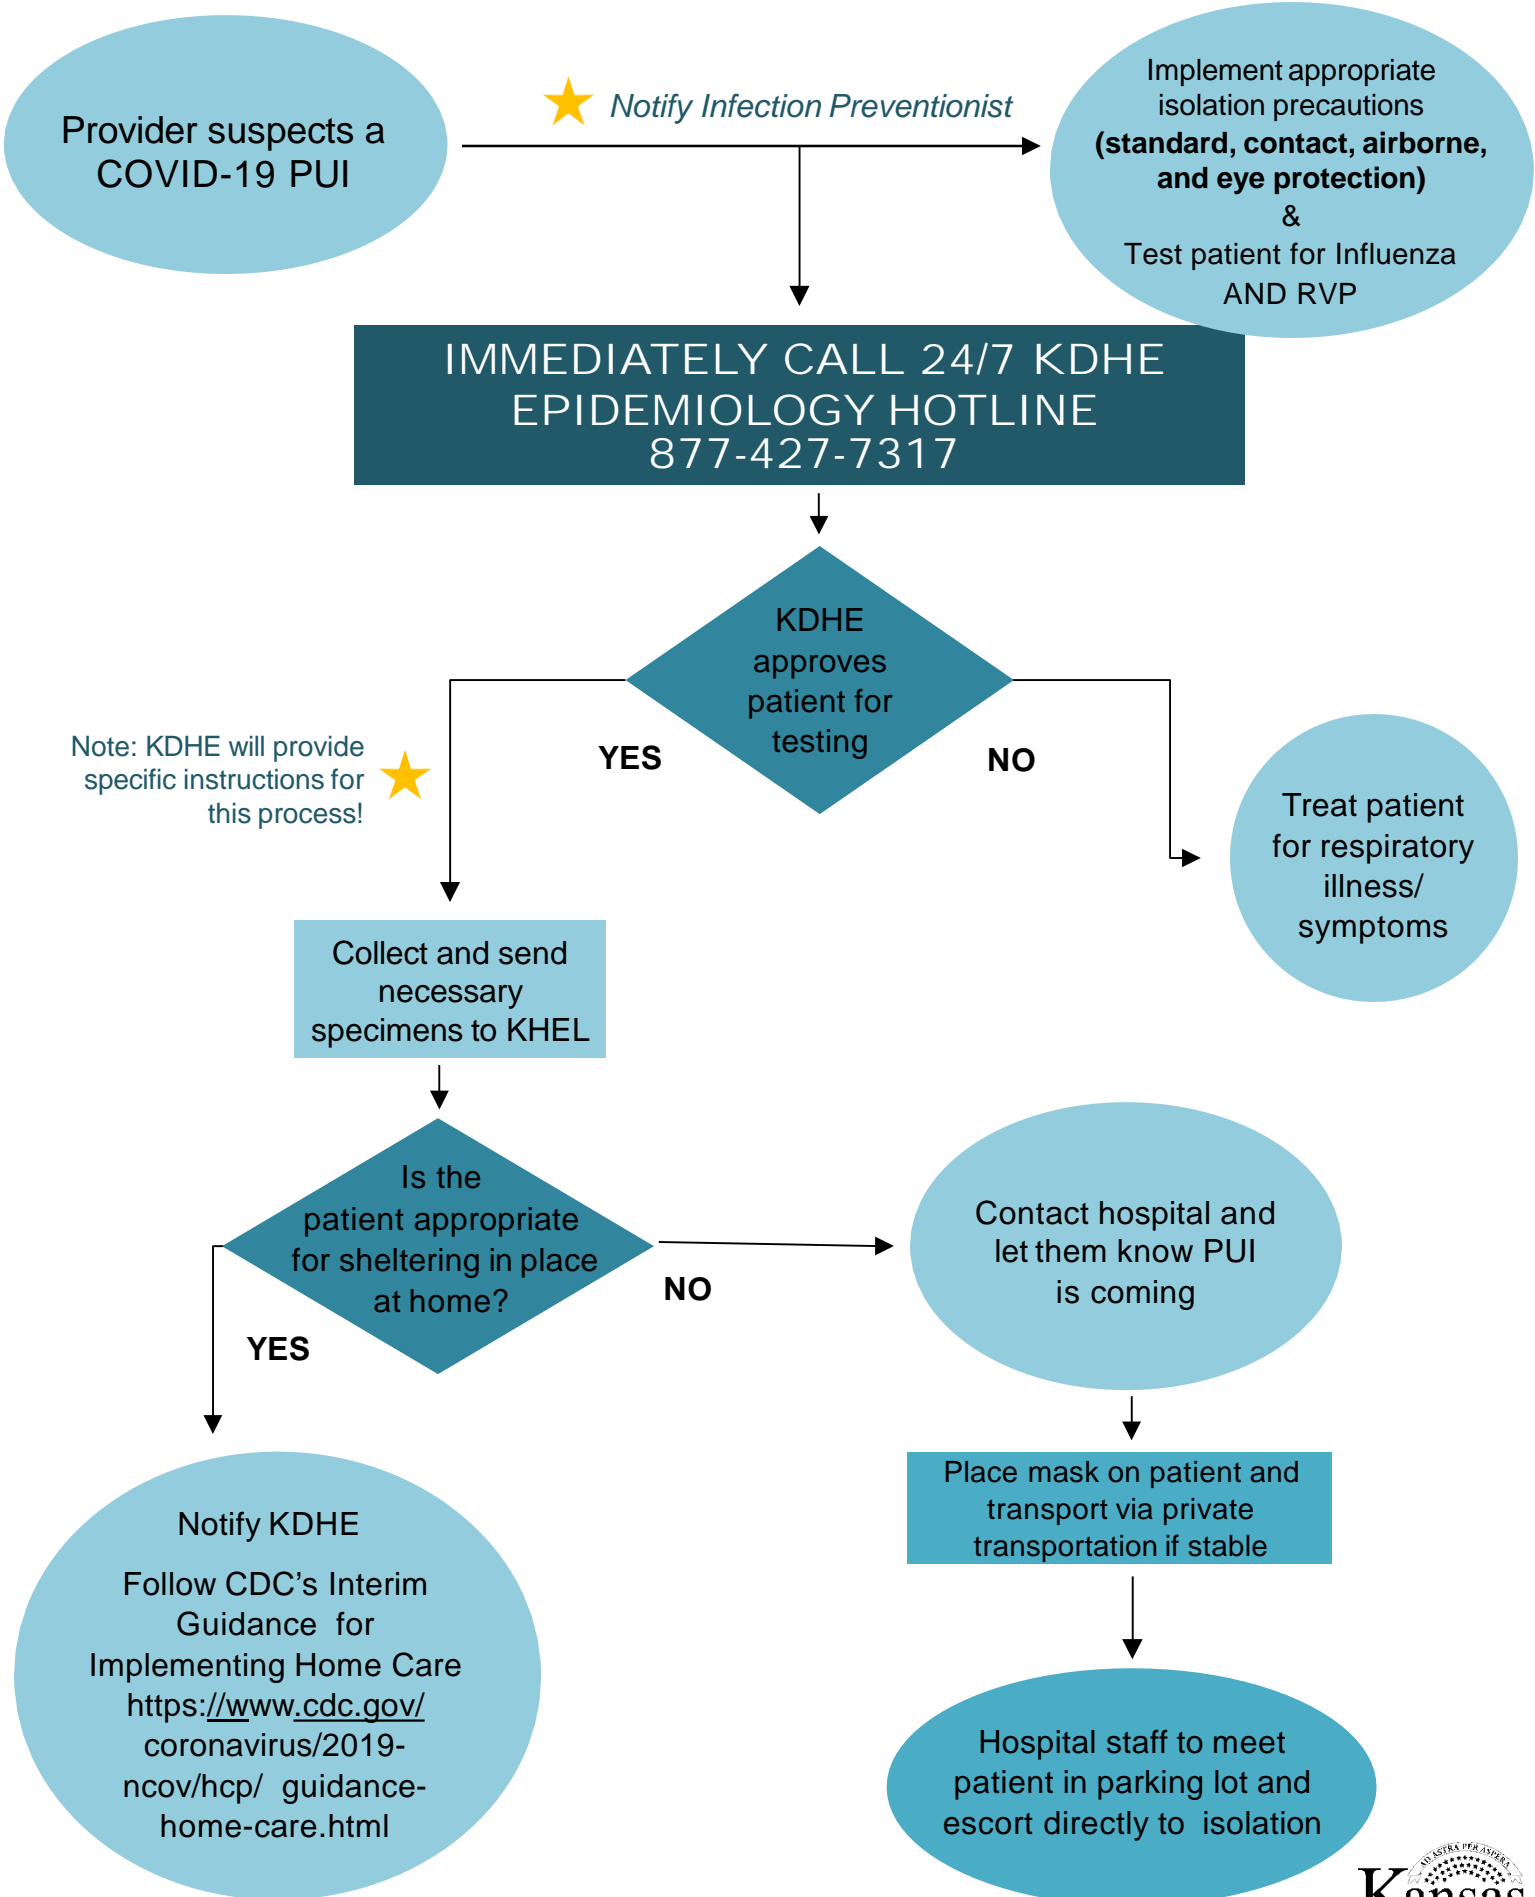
Provider suspects a COVID-19 PUI

Notify Infection Preventionist

Implement appropriate isolation precautions **(standard, contact, airborne, and eye protection)** & Test patient for Influenza AND RVP

IMMEDIATELY CALL 24/7 KDHE EPIDEMIOLOGY HOTLINE 877-427-7317

KDHE approves patient for testing

YES

NO

Note: KDHE will provide specific instructions for this process!

Treat patient for respiratory illness/ symptoms

Collect and send necessary specimens to KHEL

Is the patient appropriate for sheltering in place at home?

NO

YES

Contact hospital and let them know PUI is coming

Place mask on patient and transport via private transportation if stable

Notify KDHE

Follow CDC's Interim Guidance for Implementing Home Care https://www.cdc.gov/coronavirus/2019-ncov/hcp/ guidance-home-care.html

Hospital staff to meet patient in parking lot and escort directly to isolation

AD ASTRA PER ASPERA

Kansas